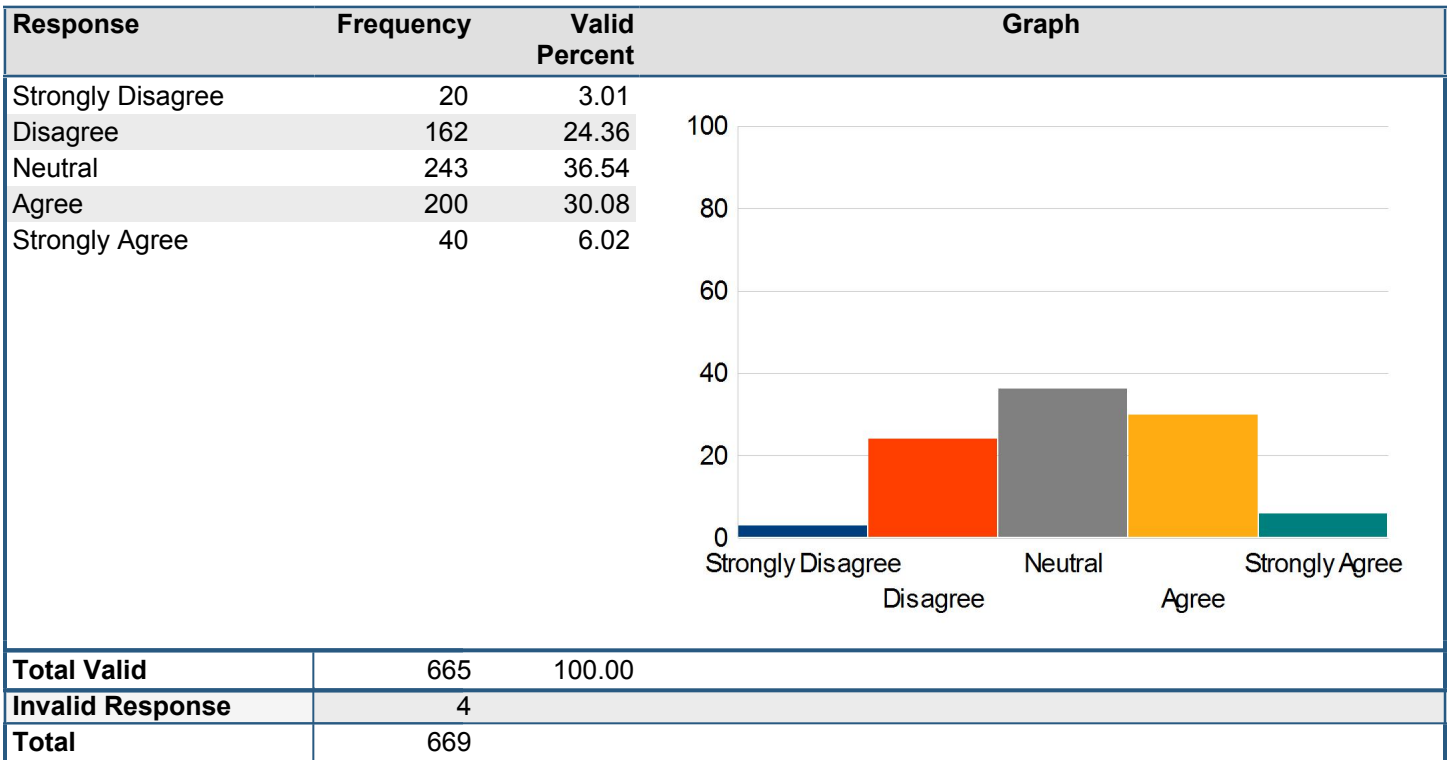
| Response | Frequency | Valid Percent | Graph |
|---|---|---|---|
| Strongly Disagree | 20 | 3.01 | |
| Disagree | 162 | 24.36 | |
| Neutral | 243 | 36.54 | |
| Agree | 200 | 30.08 | |
| Strongly Agree | 40 | 6.02 | |
| Total Valid | 665 | 100.00 | |
| Invalid Response | 4 | | |
| Total | 669 | | |

100
80
60
40
20
0
Strongly Disagree
Disagree
Neutral
Agree
Strongly Agree